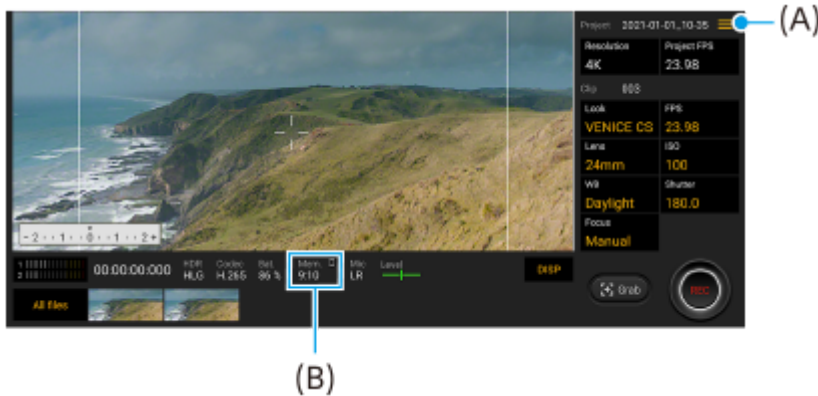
Project 2021-01-01_10-35

(A)

Resolution
4K

Project FPS
23.98

Clip 003

Look
VENICE CS

FPS
23.98

Lens
24mm

ISO
100

WB
Daylight

Shutter
180.0

Focus
Manual

-2 · 1 · 0 · 1 · 2+

00:00:00:000

HDR
HLG

Codec
H.265

Bat.
86 %

Mem.
9:10

Mic
LR

Level

DISP

All files

Grab

REC

(B)